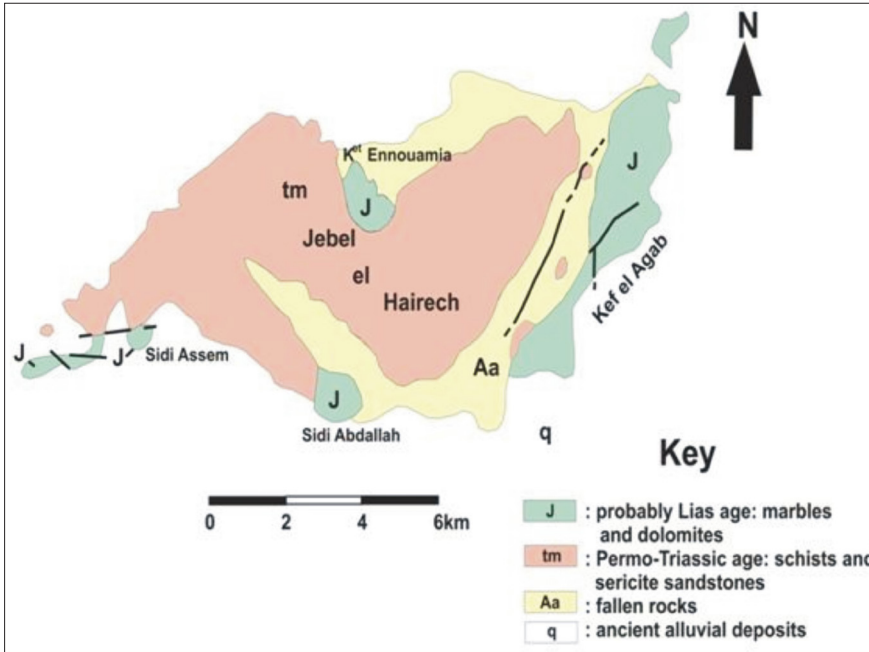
N

K$^{et}$ Ennouamia

tm

J

Jebel

el

Hairech

J

Kef el Agab

J

J

Sidi Assem

Aa

J

Sidi Abdallah

q

Key

0 2 4 6km

J : probably Lias age: marbles and dolomites

tm : Permo-Triassic age: schists anc sericite sandstones

Aa : fallen rocks

q : ancient alluvial deposits